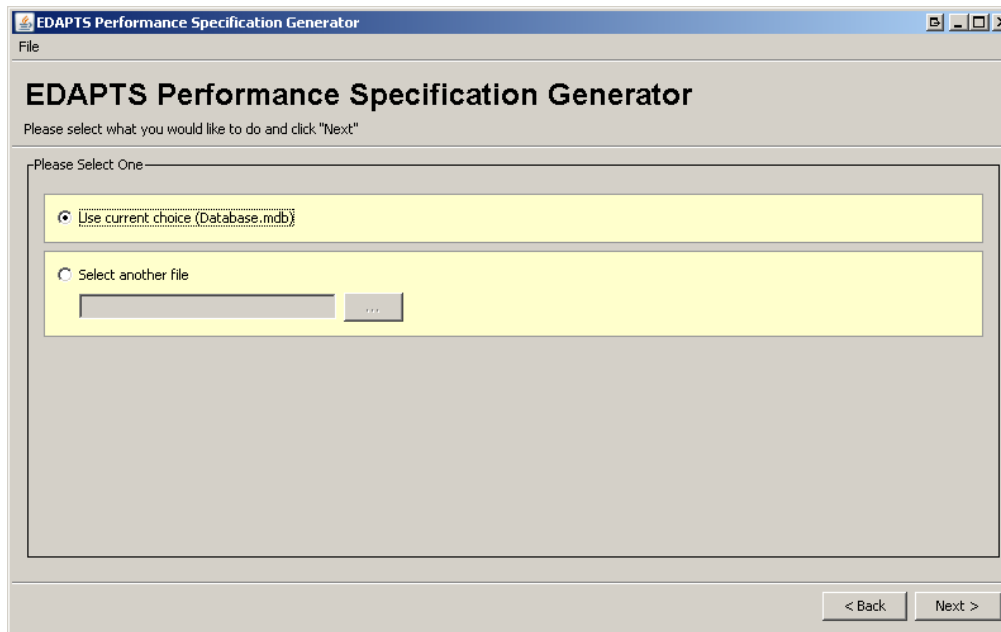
EDAPTS Performance Specification Generator

File

EDAPTS Performance Specification Generator

Please select what you would like to do and click "Next"

Please Select One

Use current choice (Database.mdb)

Select another file

...

< Back

Next >